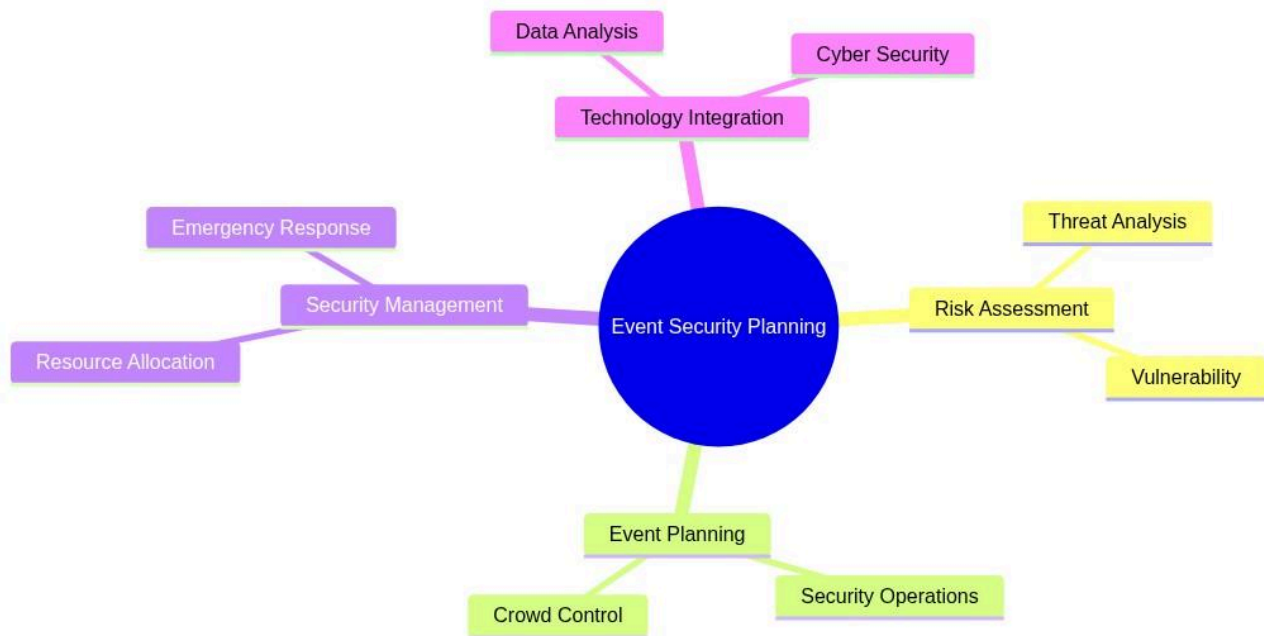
Data Analysis

Cyber Security

Technology Integration

Emergency Response

Threat Analysis

Security Management

Event Security Planning

Risk Assessment

Resource Allocation

Vulnerability

Event Planning

Security Operations

Crowd Control